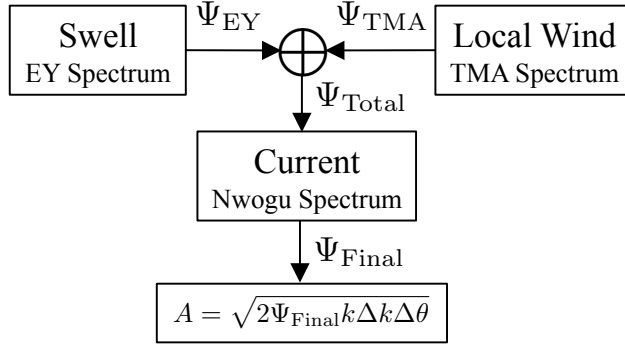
Swell
EY Spectrum

$\Psi_{\text{EY}}$

$\Psi_{\text{TMA}}$

Local Wind
TMA Spectrum

$\Psi_{\text{Total}}$

Current
Nwogu Spectrum

$\Psi_{\text{Final}}$

$A = \sqrt{2\Psi_{\text{Final}} k \Delta k \Delta\theta}$